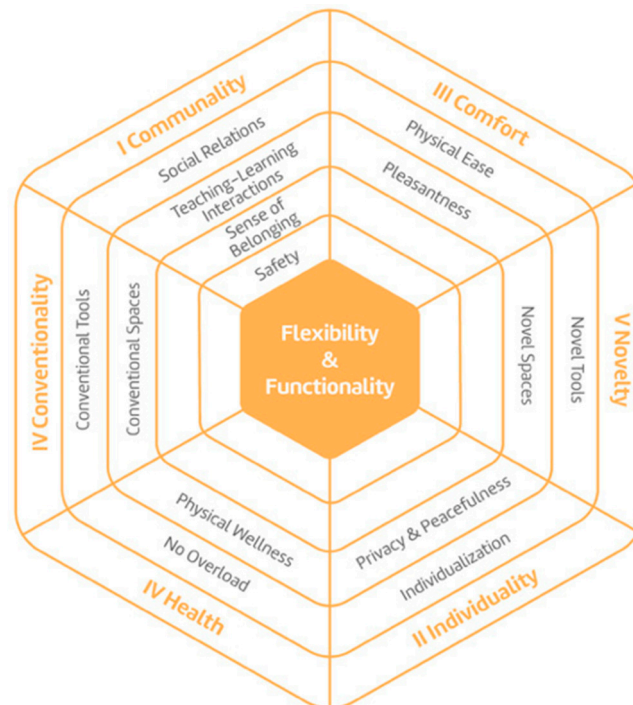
I Communality

Social Relations

Teaching-Learning Interactions

Sense of Belonging

Safety

III Comfort

Physical Ease

Pleasantness

IV Conventionality

Conventional Tools

Conventional Spaces

Flexibility & Functionality

Novel Spaces

Novel Tools

V Novelty

Physical Wellness

No Overload

IV Health

Privacy & Peacefulness

Individualization

II Individuality